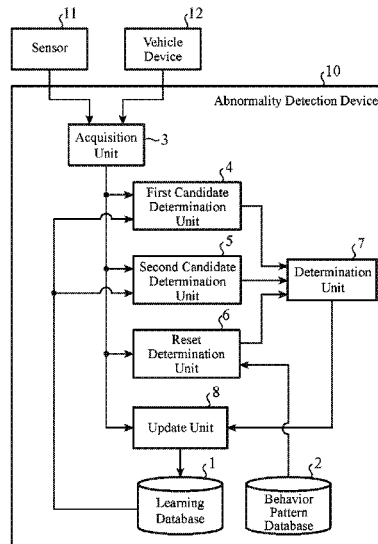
11
Sensor

12
Vehicle Device

10
Abnormality Detection Device

Acquisition Unit
3

4
First Candidate Determination Unit

5
Second Candidate Determination Unit

7
Determination Unit

6
Reset Determination Unit

8
Update Unit

1
Learning Database

2
Behavior Pattern Database